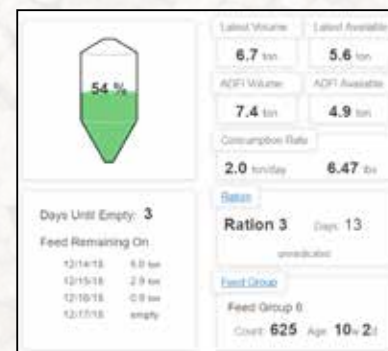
54 %

Latest Volume
6.7 ton

Latest Available
5.6 ton

ADFI Volume
7.4 ton

ADFI Available
4.9 ton

Consumption Rate
2.0 ton/day
6.47 lbs

Days Until Empty: 3

Feed Remaining On

| | |
|---|---|
| 12/14/18 | 5.0 ton |
| 12/15/18 | 2.9 ton |
| 12/16/18 | 0.9 ton |
| 12/17/18 | empty |

Ration
Ration 3
Days 13
unmedicated

Feed Group
Feed Group 6
Count 625
Age 10w 2d